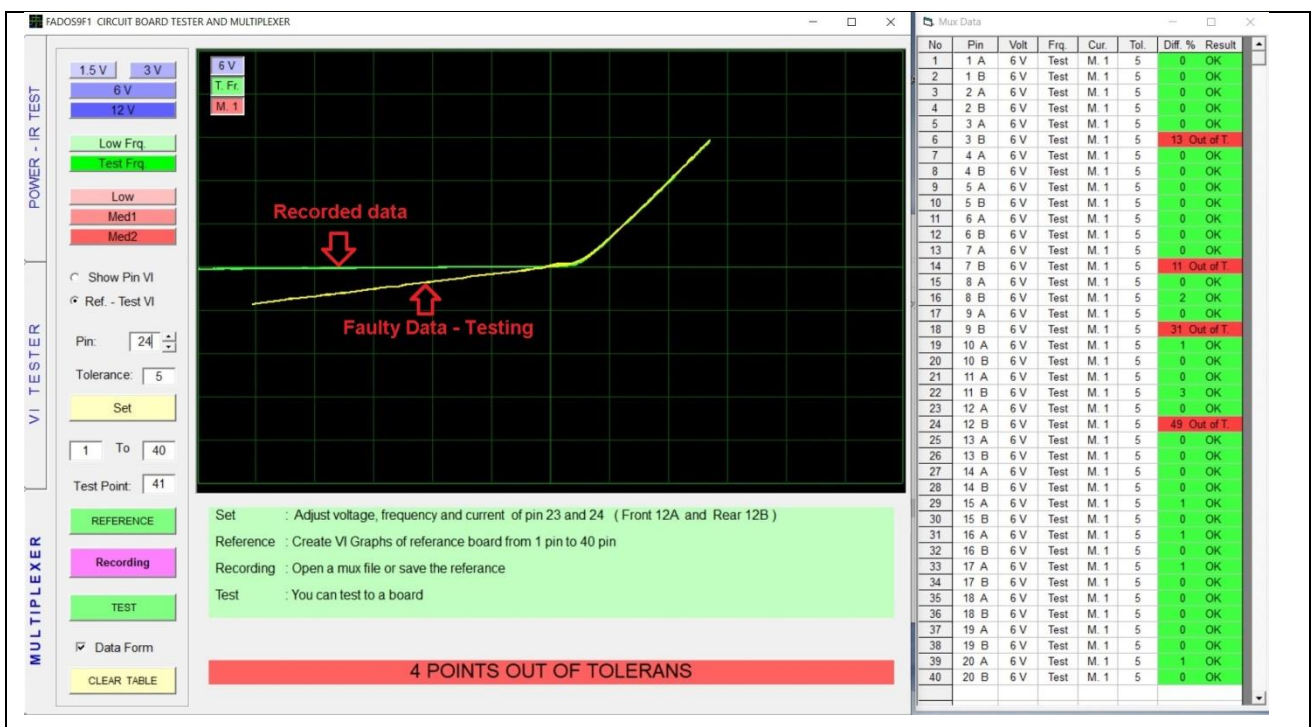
FADOS9F1 CIRCUIT BOARD TESTER AND MULTIPLEXER

POWER - IR TEST

1.5 V
3 V
6 V
12 V

Low Frq.
Test Frq.

Low
Med1
Med2

VI TESTER

Show Pin VI
Ref. - Test VI

Pin: 24
Tolerance: 5
Set
1 To 40
Test Point: 41

MULTIPLEXER

REFERENCE
Recording
TEST
Data Form
CLEAR TABLE

6 V
T. Fr.
M. 1

Recorded data

Faulty Data - Testing

Set : Adjust voltage, frequency and current of pin 23 and 24 ( Front 12A and Rear 12B )
Reference : Create VI Graphs of referance board from 1 pin to 40 pin
Recording : Open a mux file or save the referance
Test : You can test to a board

4 POINTS OUT OF TOLERANS

Mux Data

| No | Pin | Volt | Frq. | Cur. | Tol. | Diff. % | Result |
|---|---|---|---|---|---|---|---|
| 1 | 1 A | 6 V | Test | M. 1 | 5 | 0 | OK |
| 2 | 1 B | 6 V | Test | M. 1 | 5 | 0 | OK |
| 3 | 2 A | 6 V | Test | M. 1 | 5 | 0 | OK |
| 4 | 2 B | 6 V | Test | M. 1 | 5 | 0 | OK |
| 5 | 3 A | 6 V | Test | M. 1 | 5 | 0 | OK |
| 6 | 3 B | 6 V | Test | M. 1 | 5 | 13 | Out of T. |
| 7 | 4 A | 6 V | Test | M. 1 | 5 | 0 | OK |
| 8 | 4 B | 6 V | Test | M. 1 | 5 | 0 | OK |
| 9 | 5 A | 6 V | Test | M. 1 | 5 | 0 | OK |
| 10 | 5 B | 6 V | Test | M. 1 | 5 | 0 | OK |
| 11 | 6 A | 6 V | Test | M. 1 | 5 | 0 | OK |
| 12 | 6 B | 6 V | Test | M. 1 | 5 | 0 | OK |
| 13 | 7 A | 6 V | Test | M. 1 | 5 | 0 | OK |
| 14 | 7 B | 6 V | Test | M. 1 | 5 | 11 | Out of T. |
| 15 | 8 A | 6 V | Test | M. 1 | 5 | 0 | OK |
| 16 | 8 B | 6 V | Test | M. 1 | 5 | 2 | OK |
| 17 | 9 A | 6 V | Test | M. 1 | 5 | 0 | OK |
| 18 | 9 B | 6 V | Test | M. 1 | 5 | 31 | Out of T. |
| 19 | 10 A | 6 V | Test | M. 1 | 5 | 1 | OK |
| 20 | 10 B | 6 V | Test | M. 1 | 5 | 0 | OK |
| 21 | 11 A | 6 V | Test | M. 1 | 5 | 0 | OK |
| 22 | 11 B | 6 V | Test | M. 1 | 5 | 3 | OK |
| 23 | 12 A | 6 V | Test | M. 1 | 5 | 0 | OK |
| 24 | 12 B | 6 V | Test | M. 1 | 5 | 49 | Out of T. |
| 25 | 13 A | 6 V | Test | M. 1 | 5 | 0 | OK |
| 26 | 13 B | 6 V | Test | M. 1 | 5 | 0 | OK |
| 27 | 14 A | 6 V | Test | M. 1 | 5 | 0 | OK |
| 28 | 14 B | 6 V | Test | M. 1 | 5 | 0 | OK |
| 29 | 15 A | 6 V | Test | M. 1 | 5 | 1 | OK |
| 30 | 15 B | 6 V | Test | M. 1 | 5 | 0 | OK |
| 31 | 16 A | 6 V | Test | M. 1 | 5 | 1 | OK |
| 32 | 16 B | 6 V | Test | M. 1 | 5 | 0 | OK |
| 33 | 17 A | 6 V | Test | M. 1 | 5 | 1 | OK |
| 34 | 17 B | 6 V | Test | M. 1 | 5 | 0 | OK |
| 35 | 18 A | 6 V | Test | M. 1 | 5 | 0 | OK |
| 36 | 18 B | 6 V | Test | M. 1 | 5 | 0 | OK |
| 37 | 19 A | 6 V | Test | M. 1 | 5 | 0 | OK |
| 38 | 19 B | 6 V | Test | M. 1 | 5 | 0 | OK |
| 39 | 20 A | 6 V | Test | M. 1 | 5 | 1 | OK |
| 40 | 20 B | 6 V | Test | M. 1 | 5 | 0 | OK |